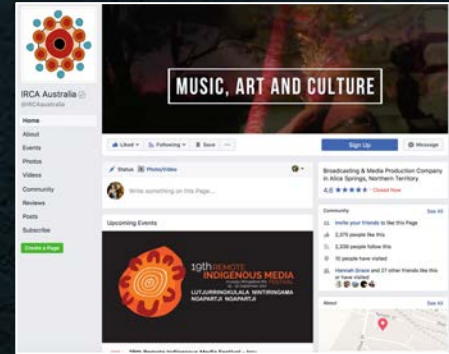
IRCA Australia
@IRCAAustralia

Home
About
Events
Photos
Videos
Community
Reviews
Posts
Subscribe
Create a Page

MUSIC, ART AND CULTURE

Liked
Following
Save
...
Sign Up
Message

Status
Photo/Video
Write something on this Page...

Broadcasting & Media Production Company in Alice Springs, Northern Territory
4.6 ★★★★★ · Closed Now

Upcoming Events

19th REMOTE INDIGENOUS MEDIA FESTIVAL
LUTJURRINGKULALA WATIRINGAMA NGAPARTJI NGAPARTJI

19th Remote Indigenous Media Festival - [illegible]

Community
See All
Invite your friends to like this Page
2,075 people like this
2,030 people follow this
10 people have visited
Hannah Grace and 27 other friends like this or have visited

About
See All